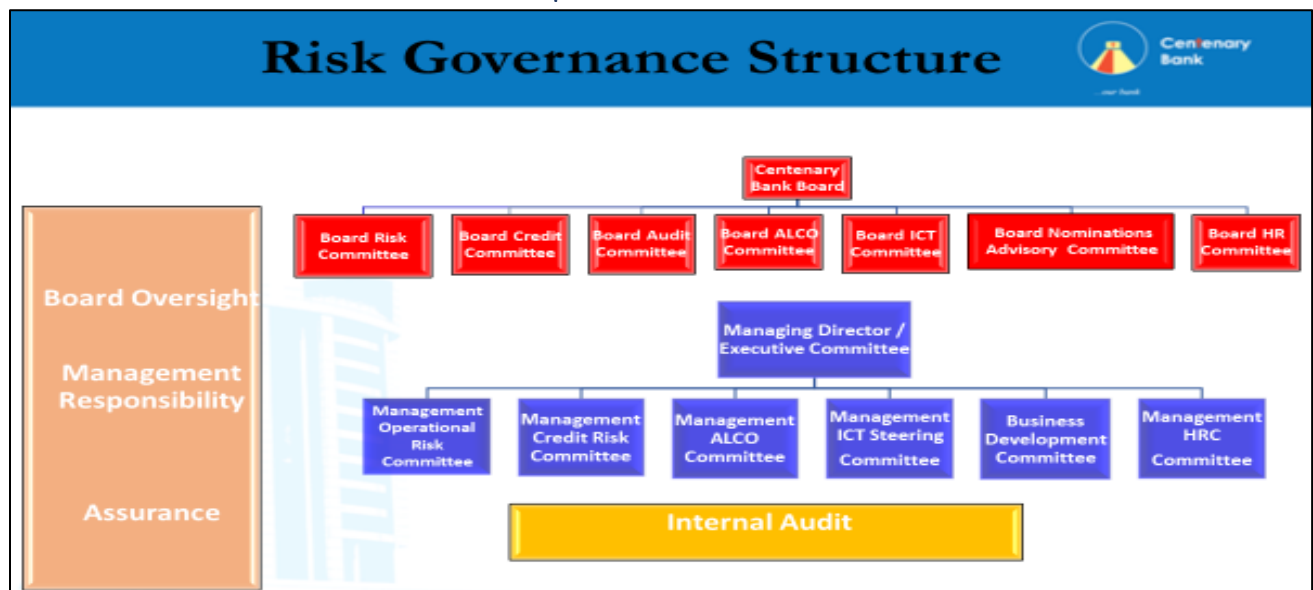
Risk Governance Structure

Centenary Bank

...our bank

Board Oversight

Management Responsibility

Assurance

Centenary Bank Board

Board Risk Committee

Board Credit Committee

Board Audit Committee

Board ALCO Committee

Board ICT Committee

Board Nominations Advisory Committee

Board HR Committee

Managing Director / Executive Committee

Management Operational Risk Committee

Management Credit Risk Committee

Management ALCO Committee

Management ICT Steering Committee

Business Development Committee

Management HRC Committee

Internal Audit